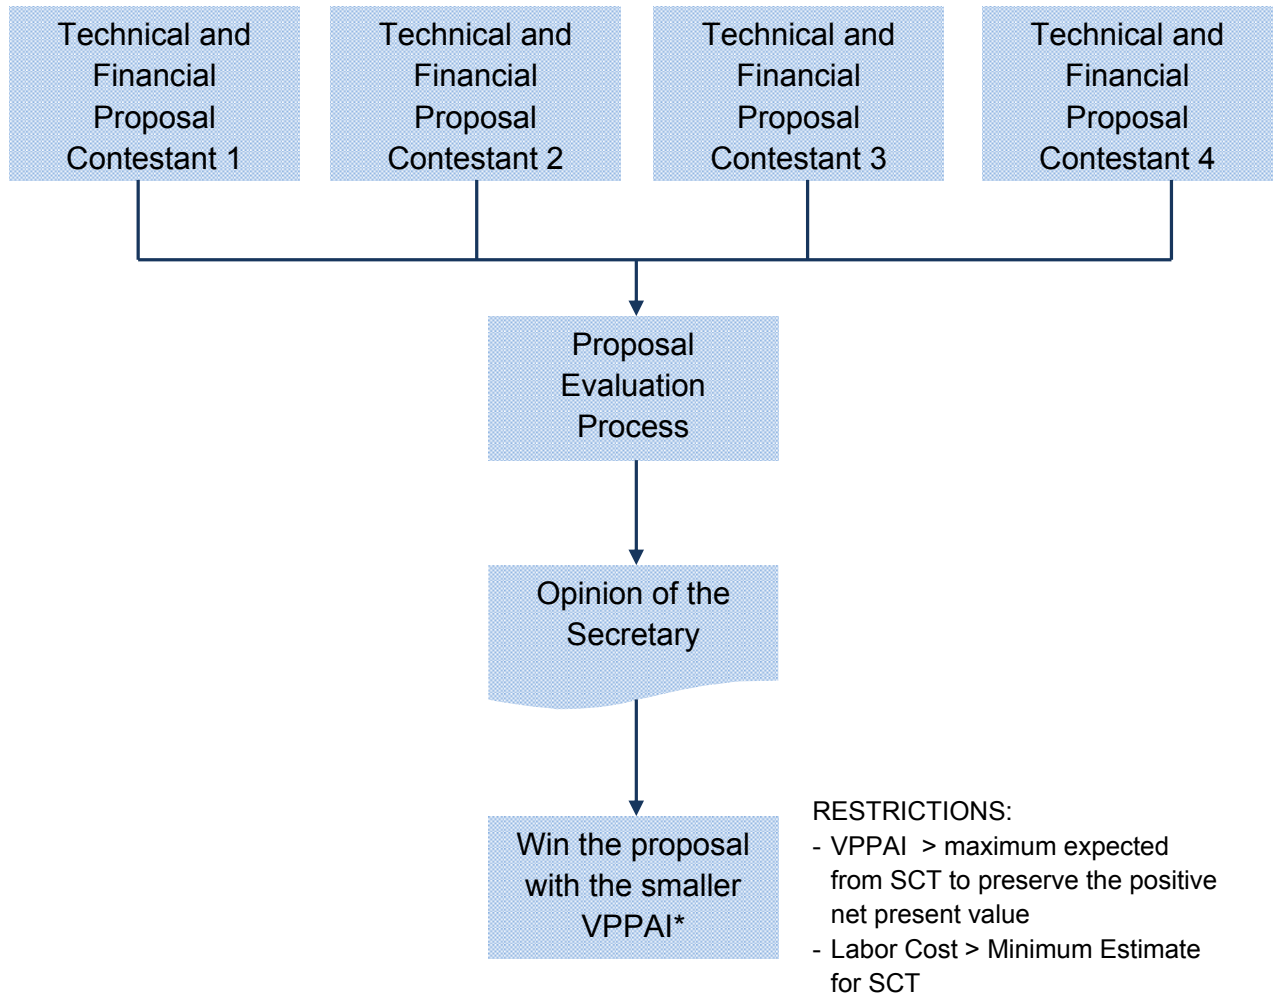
Technical and Financial Proposal Contestant 1

Technical and Financial Proposal Contestant 2

Technical and Financial Proposal Contestant 3

Technical and Financial Proposal Contestant 4

Proposal Evaluation Process

Opinion of the Secretary

Win the proposal with the smaller VPPAI*

RESTRICTIONS:
- VPPAI > maximum expected from SCT to preserve the positive net present value
- Labor Cost > Minimum Estimate for SCT